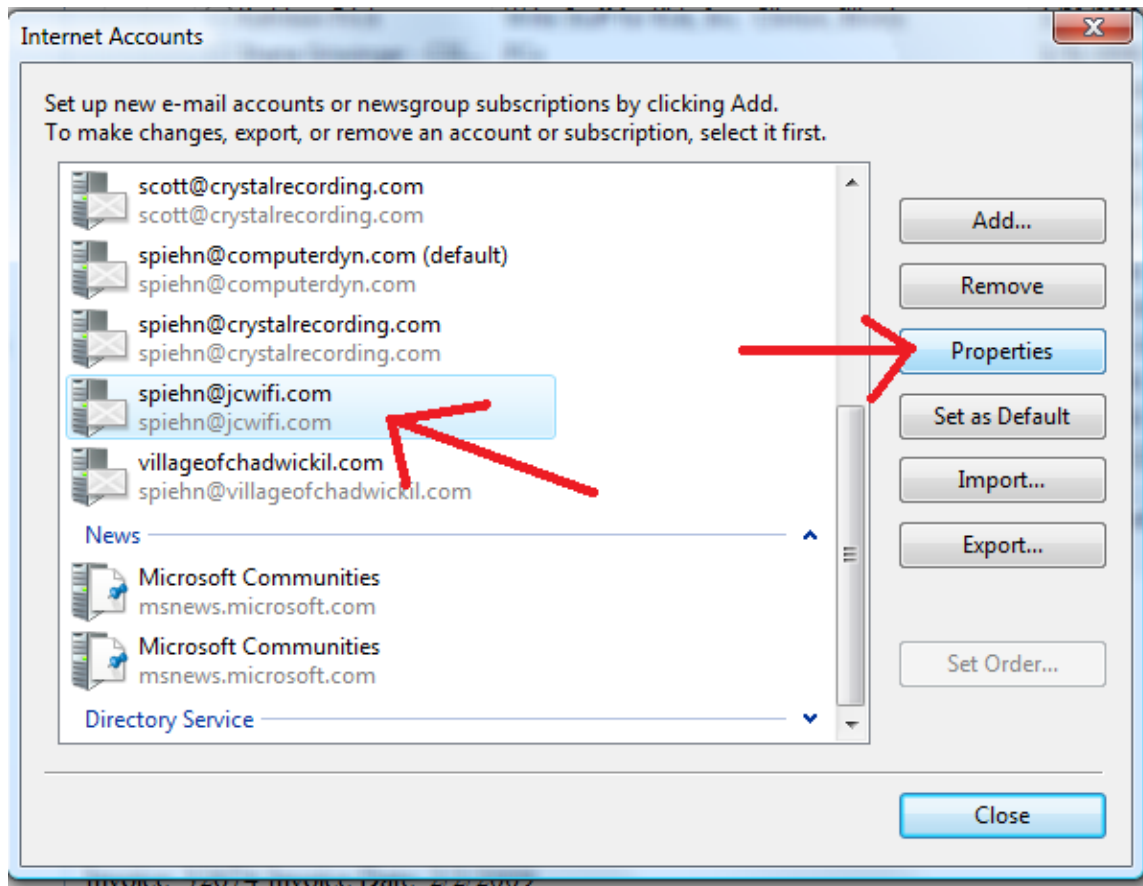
Internet Accounts

Set up new e-mail accounts or newsgroup subscriptions by clicking Add.
To make changes, export, or remove an account or subscription, select it first.

scott@crystalrecording.com
scott@crystalrecording.com
spiehn@computerdyn.com (default)
spiehn@computerdyn.com
spiehn@crystalrecording.com
spiehn@crystalrecording.com
spiehn@jcwifi.com
spiehn@jcwifi.com
villageofchadwickil.com
spiehn@villageofchadwickil.com
News
Microsoft Communities
msnews.microsoft.com
Microsoft Communities
msnews.microsoft.com
Directory Service

Add...
Remove
Properties
Set as Default
Import...
Export...
Set Order...
Close